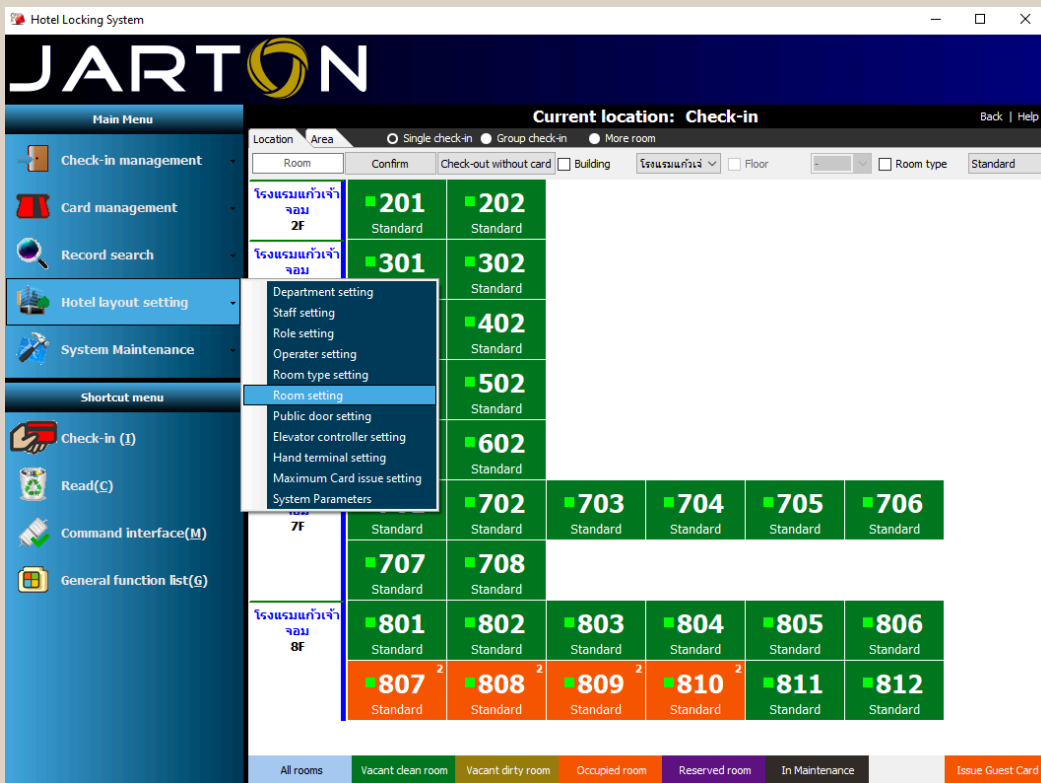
Hotel Locking System

JARTON

Main Menu

Check-in management

Card management

Record search

Hotel layout setting

System Maintenance

Shortcut menu

Check-in (I)

Read(C)

Command interface(M)

General function list(G)

Current location: Check-in

Back | Help

Location | Area

Single check-in
Group check-in
More room

Room
Confirm
Check-out without card
Building
โรงแรมแก้วเจ้
Floor
-
Room type
Standard

Department setting
Staff setting
Role setting
Operater setting
Room type setting
Room setting
Public door setting
Elevator controller setting
Hand terminal setting
Maximum Card issue setting
System Parameters

โรงแรมแก้วเจ้าจอม
2F

201 Standard
202 Standard

โรงแรมแก้วเจ้าจอม

301 Standard
302 Standard

402 Standard

502 Standard

602 Standard

7F

702 Standard
703 Standard
704 Standard
705 Standard
706 Standard

707 Standard
708 Standard

โรงแรมแก้วเจ้าจอม
8F

801 Standard
802 Standard
803 Standard
804 Standard
805 Standard
806 Standard

807 2 Standard
808 2 Standard
809 2 Standard
810 2 Standard
811 Standard
812 Standard

All rooms
Vacant clean room
Vacant dirty room
Occupied room
Reserved room
In Maintenance
Issue Guest Card